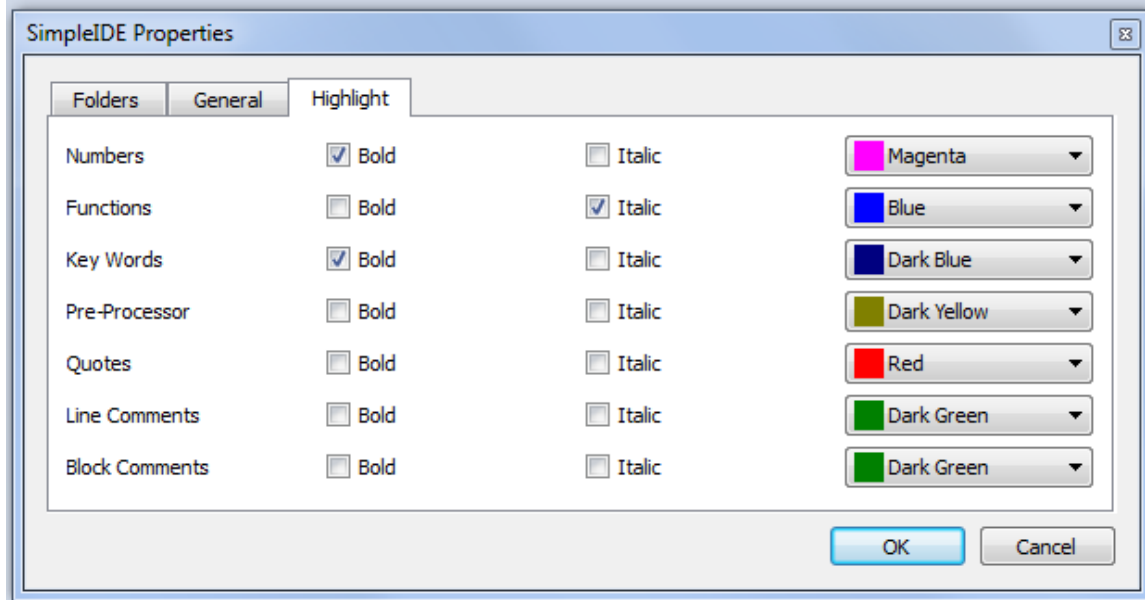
SimpleIDE Properties

Folders General Highlight

| | | | |
|---|---|---|---|
| Numbers | Bold | Italic | Magenta |
| Functions | Bold | Italic | Blue |
| Key Words | Bold | Italic | Dark Blue |
| Pre-Processor | Bold | Italic | Dark Yellow |
| Quotes | Bold | Italic | Red |
| Line Comments | Bold | Italic | Dark Green |
| Block Comments | Bold | Italic | Dark Green |

OK Cancel